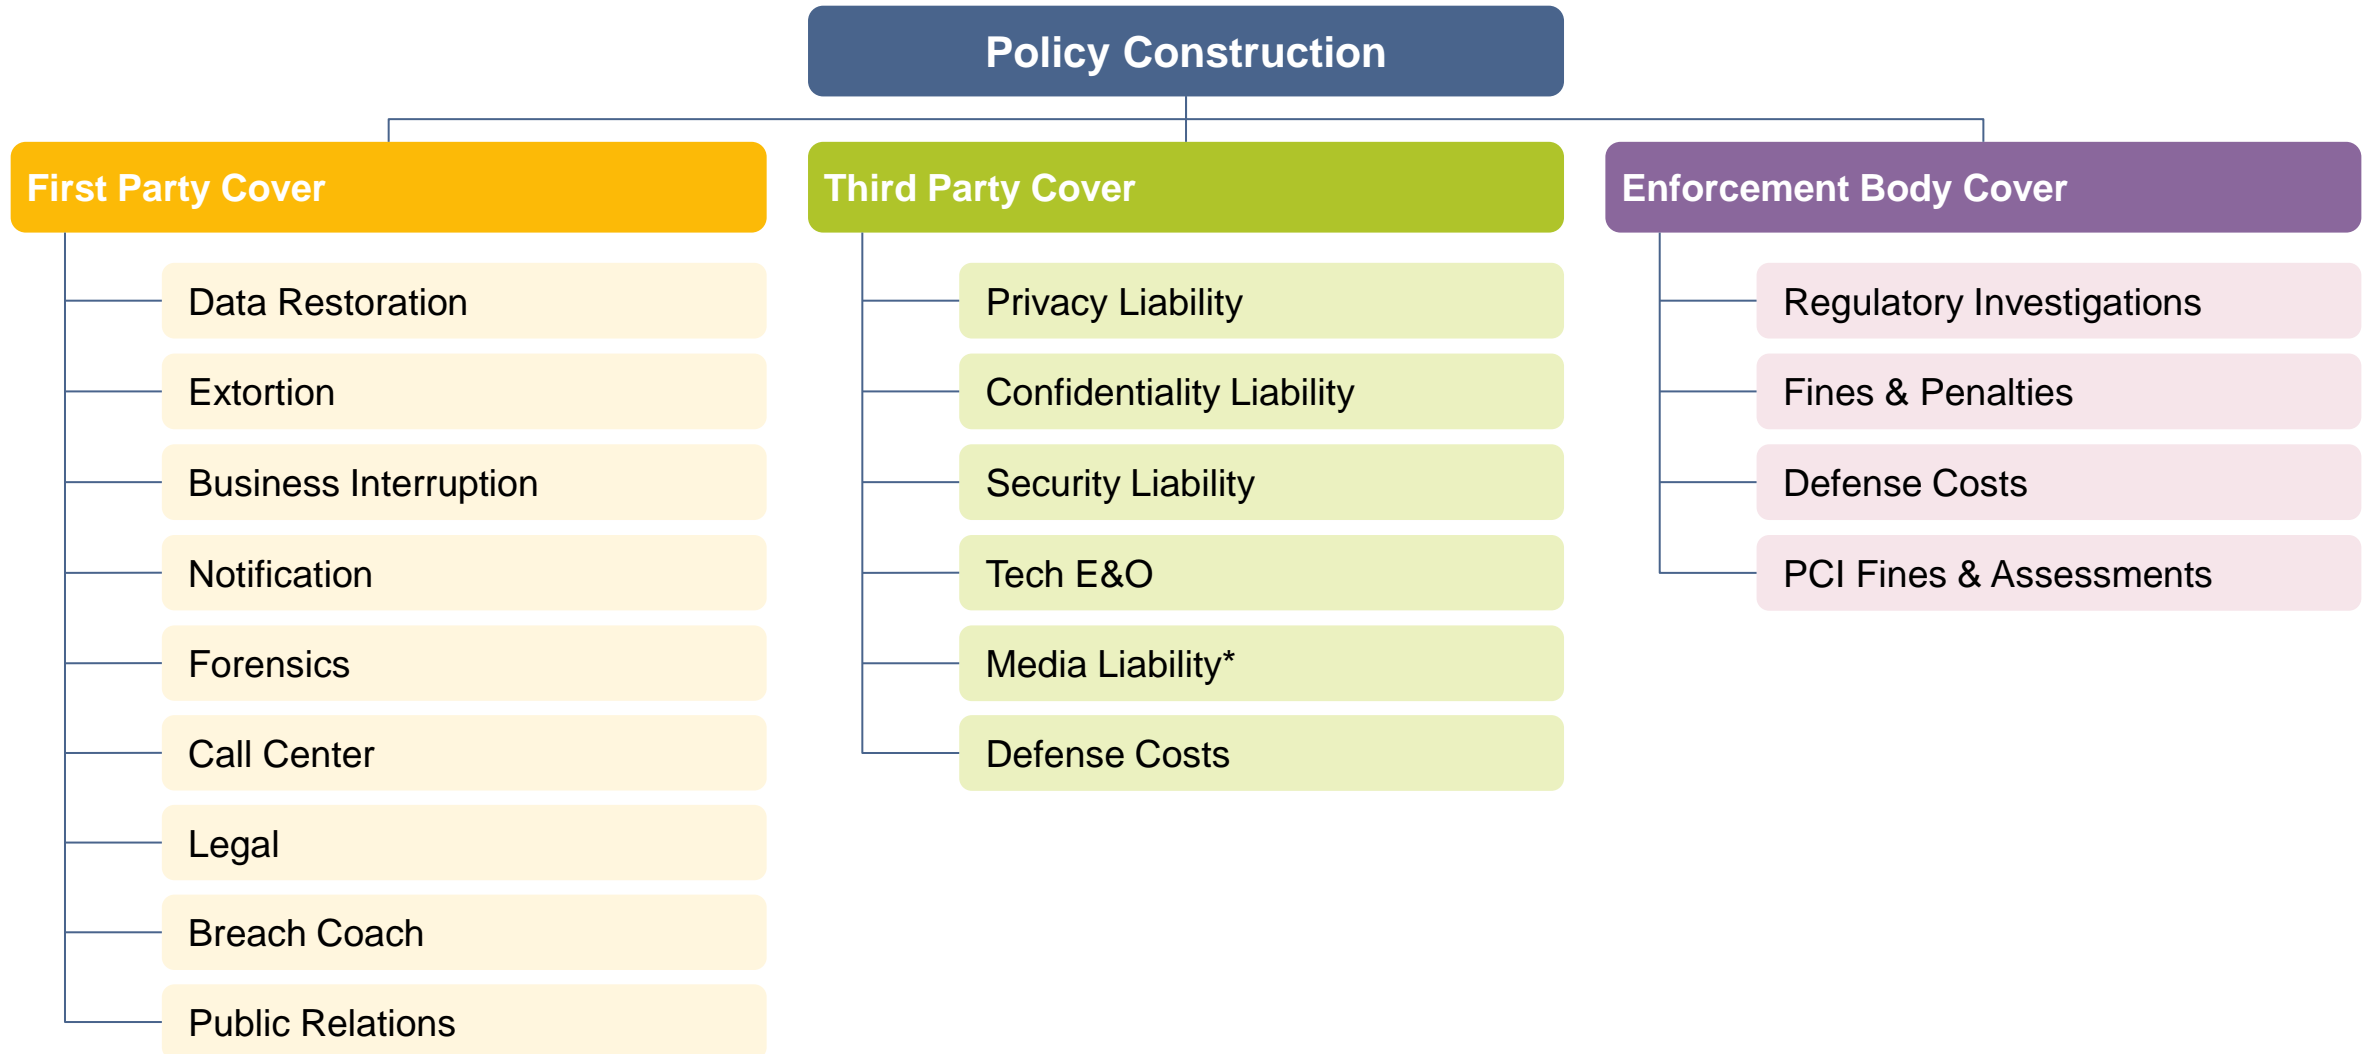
Policy Construction

First Party Cover

Data Restoration

Extortion

Business Interruption

Notification

Forensics

Call Center

Legal

Breach Coach

Public Relations

Third Party Cover

Privacy Liability

Confidentiality Liability

Security Liability

Tech E&O

Media Liability*

Defense Costs

Enforcement Body Cover

Regulatory Investigations

Fines & Penalties

Defense Costs

PCI Fines & Assessments